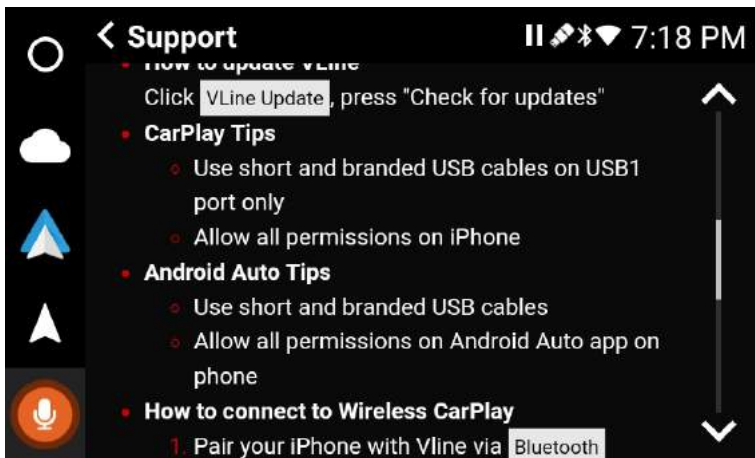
< Support

7:18 PM

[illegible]

Click VLine Update, press "Check for updates"

- CarPlay Tips
  - Use short and branded USB cables on USB1 port only
  - Allow all permissions on iPhone
- Android Auto Tips
  - Use short and branded USB cables
  - Allow all permissions on Android Auto app on phone
- How to connect to Wireless CarPlay
  1. Pair your iPhone with Vline via Bluetooth